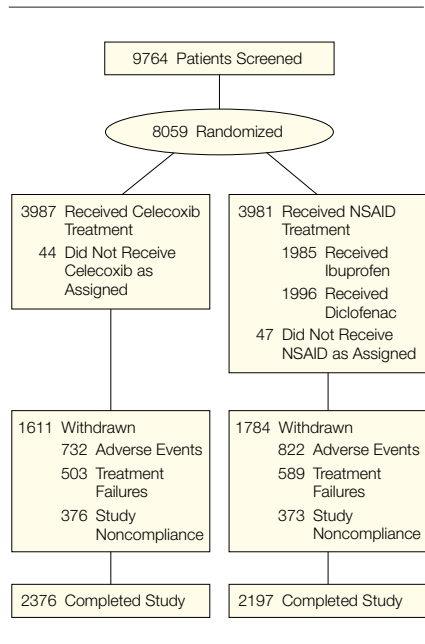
9764 Patients Screened

8059 Randomized

3987 Received Celecoxib Treatment
44 Did Not Receive Celecoxib as Assigned

3981 Received NSAID Treatment
1985 Received Ibuprofen
1996 Received Diclofenac
47 Did Not Receive NSAID as Assigned

1611 Withdrawn
732 Adverse Events
503 Treatment Failures
376 Study Noncompliance

1784 Withdrawn
822 Adverse Events
589 Treatment Failures
373 Study Noncompliance

2376 Completed Study

2197 Completed Study